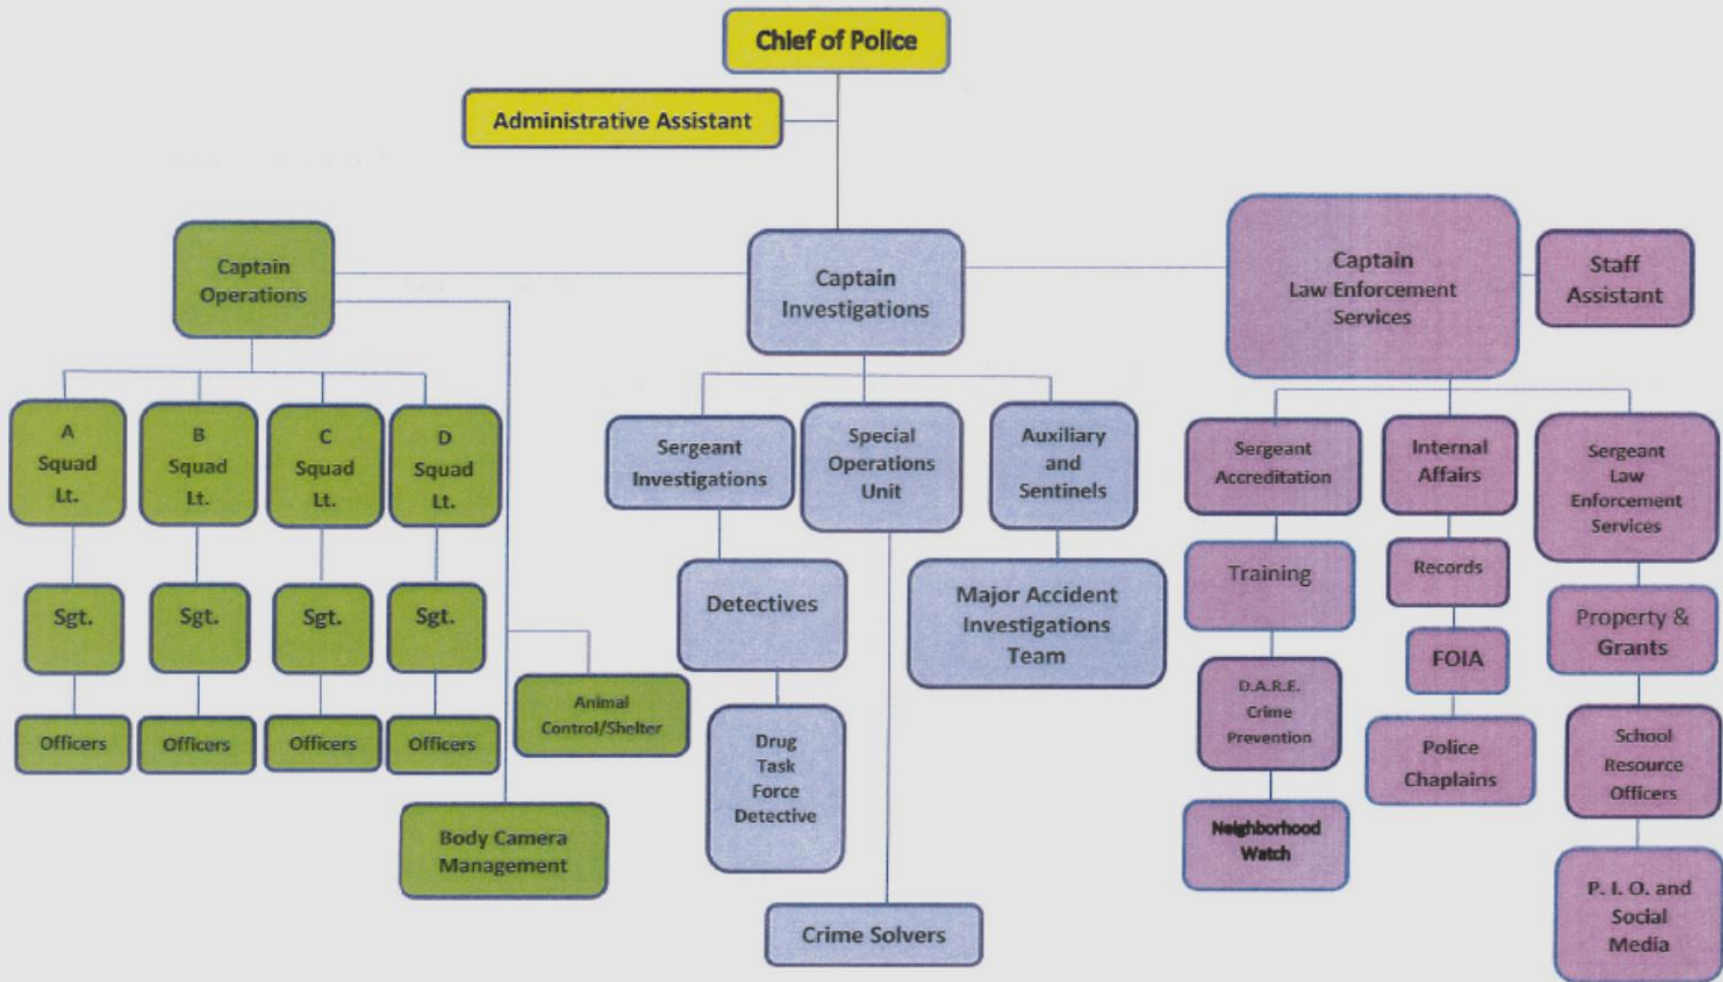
Chief of Police

Administrative Assistant

Captain Operations

Captain Investigations

Captain Law Enforcement Services

Staff Assistant

A Squad Lt.

B Squad Lt.

C Squad Lt.

D Squad Lt.

Sgt.

Sgt.

Sgt.

Sgt.

Officers

Officers

Officers

Officers

Animal Control/Shelter

Body Camera Management

Sergeant Investigations

Special Operations Unit

Auxiliary and Sentinels

Detectives

Major Accident Investigations Team

Drug Task Force Detective

Crime Solvers

Sergeant Accreditation

Internal Affairs

Sergeant Law Enforcement Services

Training

Records

Property & Grants

FOIA

D.A.R.E. Crime Prevention

Police Chaplains

School Resource Officers

Neighborhood Watch

P. I. O. and Social Media